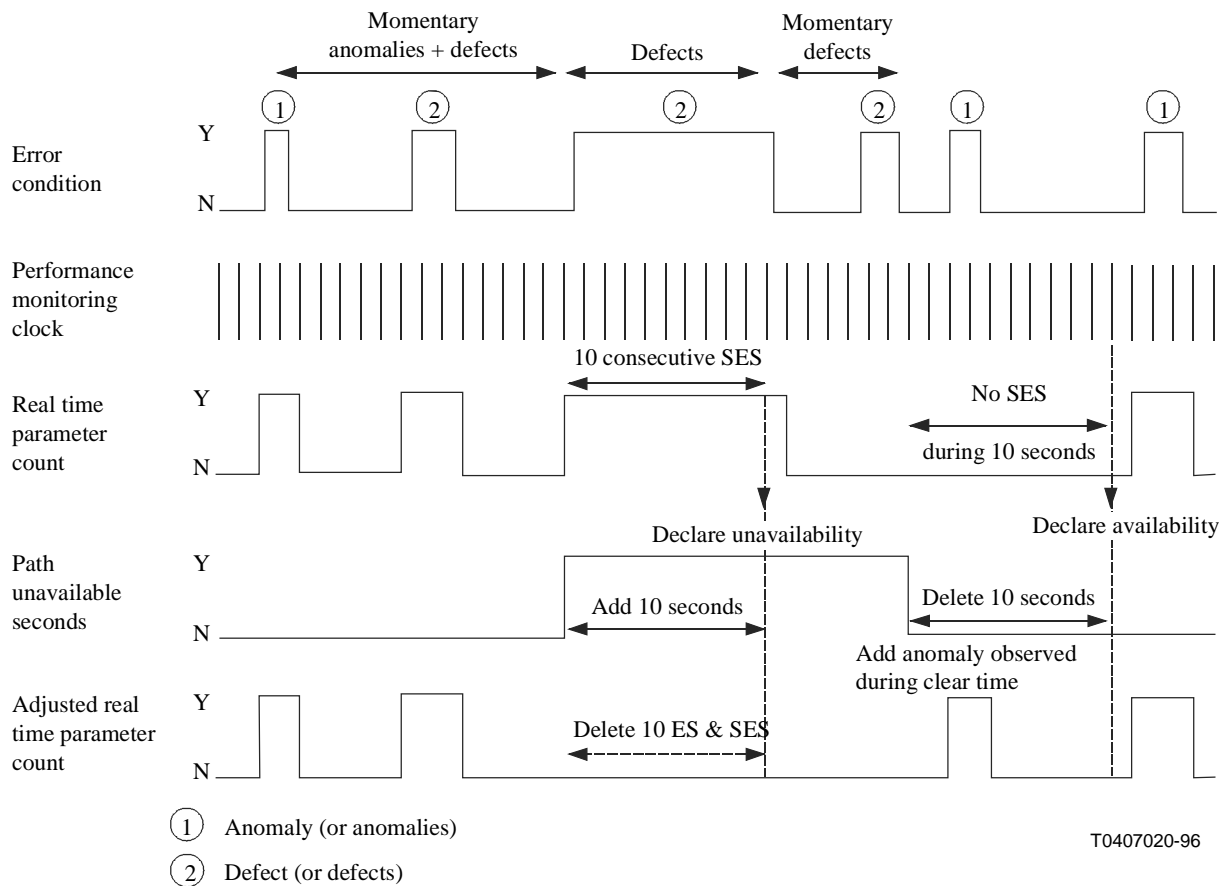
Momentary anomalies + defects

Defects

Momentary defects

1

2

2

2

1

1

Error condition

Y

N

Performance monitoring clock

10 consecutive SES

No SES

during 10 seconds

Real time parameter count

Y

N

Declare unavailability

Declare availability

Path unavailable seconds

Y

N

Add 10 seconds

Delete 10 seconds

Add anomaly observed during clear time

Adjusted real time parameter count

Y

N

Delete 10 ES & SES

1 Anomaly (or anomalies)

2 Defect (or defects)

T0407020-96